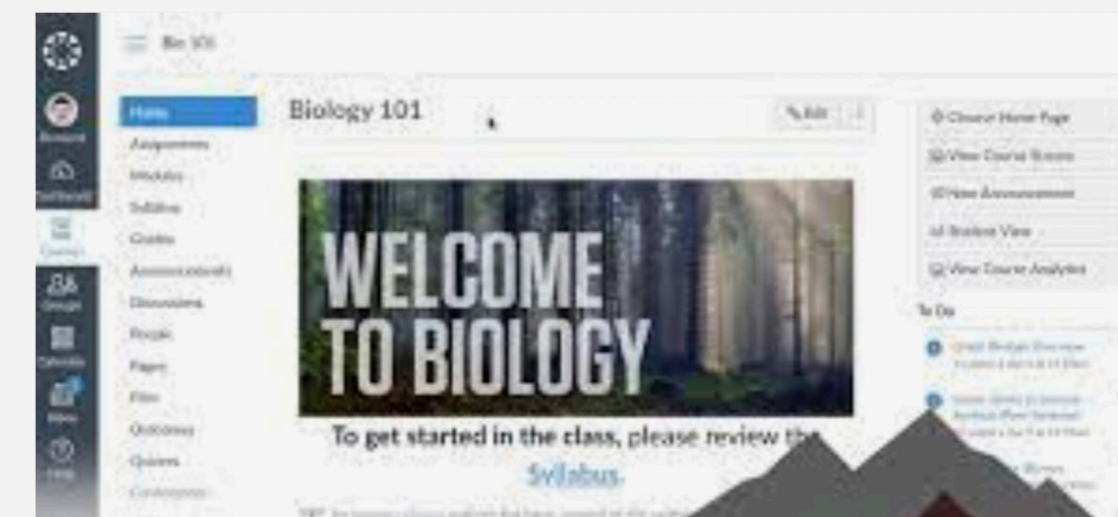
Bio 101

Account
Dashboard
Courses
Groups
Calendar
Inbox
Help

Home
Assignments
Modules
Syllabus
Grades
Announcements
Discussions
People
Pages
Files
Outcomes
Quizzes
Conferences

Biology 101

Edit

WELCOME TO BIOLOGY

To get started in the class, please review the Syllabus.

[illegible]

Choose Home Page
View Course Stream
New Announcement
Student View
View Course Analytics

To Do

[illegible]
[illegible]
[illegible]